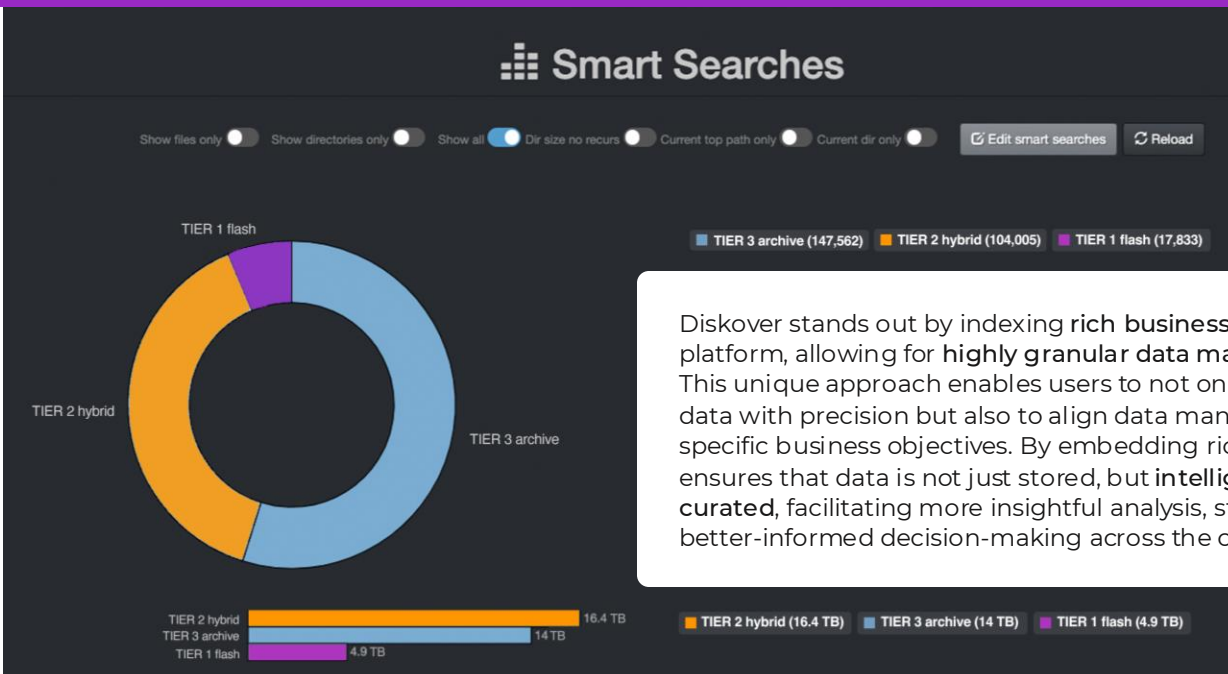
Smart Searches

Show files only Show directories only Show all Dir size no recurs Current top path only Current dir only Edit smart searches Reload

TIER 1 flash

TIER 2 hybrid

TIER 3 archive

TIER 3 archive (147,562) TIER 2 hybrid (104,005) TIER 1 flash (17,833)

Diskover stands out by indexing rich business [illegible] platform, allowing for highly granular data ma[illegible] This unique approach enables users to not on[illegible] data with precision but also to align data man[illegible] specific business objectives. By embedding ri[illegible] ensures that data is not just stored, but intell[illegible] curated, facilitating more insightful analysis, s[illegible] better-informed decision-making across the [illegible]

TIER 2 hybrid 16.4 TB
TIER 3 archive 14 TB
TIER 1 flash 4.9 TB

TIER 2 hybrid (16.4 TB) TIER 3 archive (14 TB) TIER 1 flash (4.9 TB)